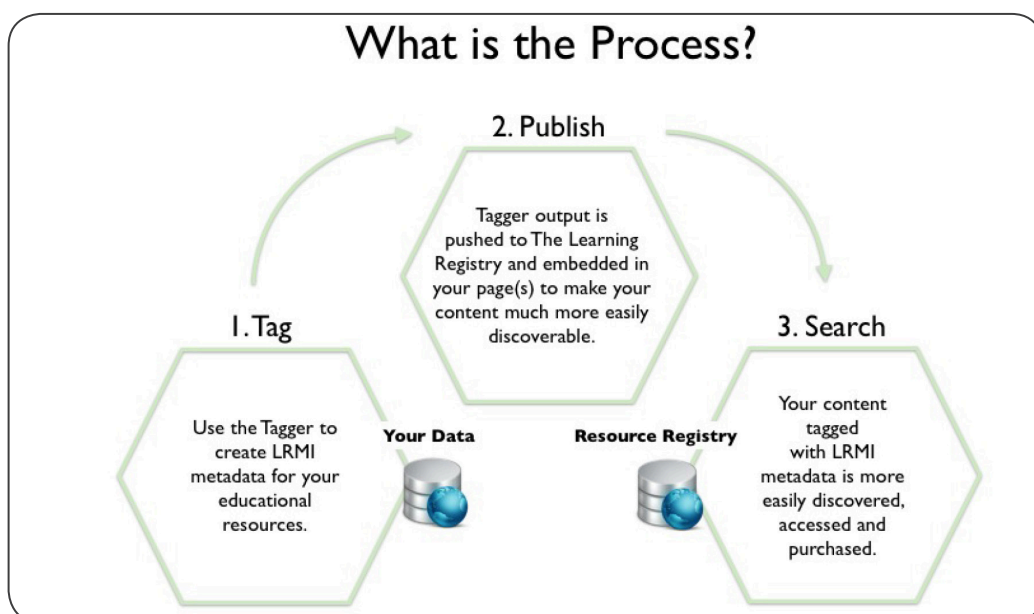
What is the Process?

2. Publish

Tagger output is pushed to The Learning Registry and embedded in your page(s) to make your content much more easily discoverable.

1. Tag

Use the Tagger to create LRMI metadata for your educational resources.

Your Data

Resource Registry

3. Search

Your content tagged with LRMI metadata is more easily discovered, accessed and purchased.